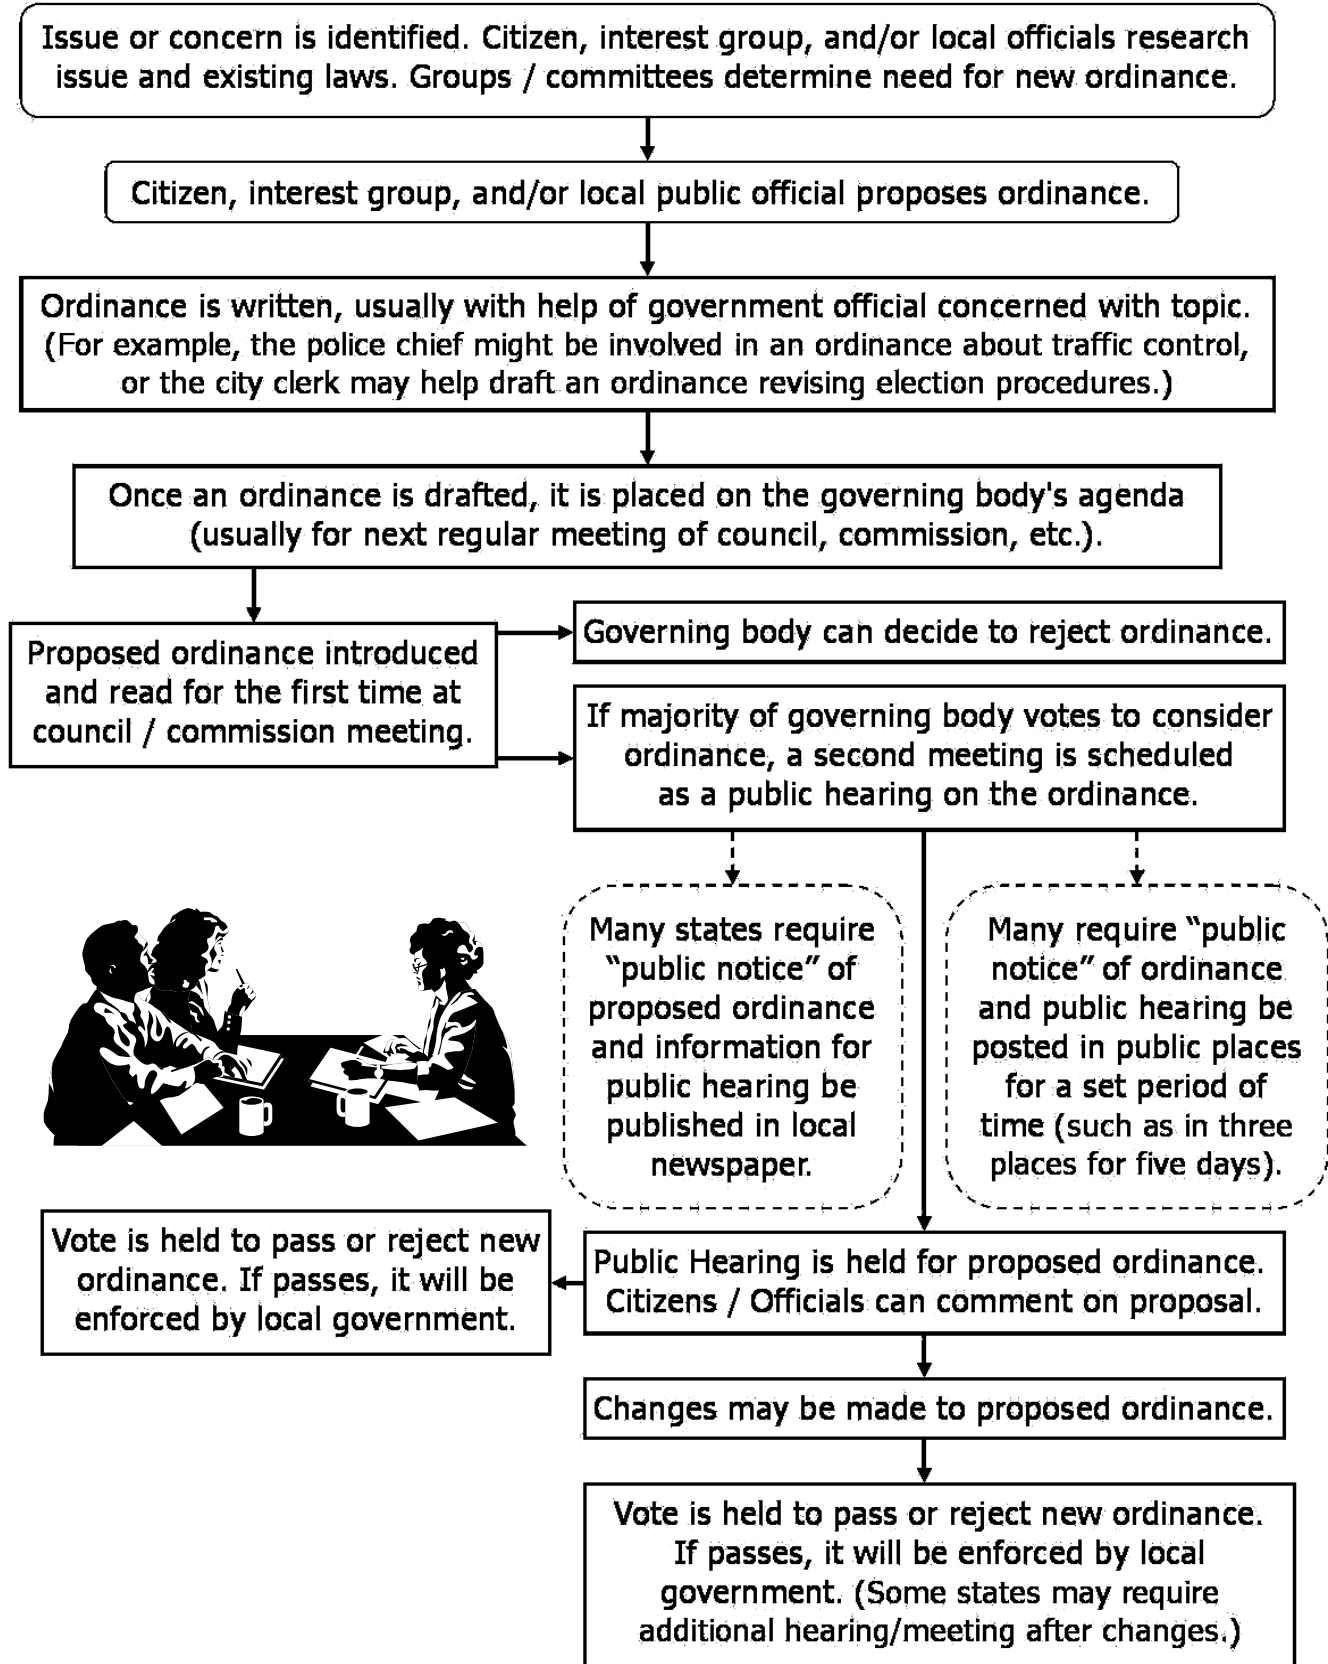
Issue or concern is identified. Citizen, interest group, and/or local officials research issue and existing laws. Groups / committees determine need for new ordinance.

Citizen, interest group, and/or local public official proposes ordinance.

Ordinance is written, usually with help of government official concerned with topic. (For example, the police chief might be involved in an ordinance about traffic control, or the city clerk may help draft an ordinance revising election procedures.)

Once an ordinance is drafted, it is placed on the governing body's agenda (usually for next regular meeting of council, commission, etc.).

Proposed ordinance introduced and read for the first time at council / commission meeting.

Governing body can decide to reject ordinance.

If majority of governing body votes to consider ordinance, a second meeting is scheduled as a public hearing on the ordinance.

Many states require "public notice" of proposed ordinance and information for public hearing be published in local newspaper.

Many require "public notice" of ordinance and public hearing be posted in public places for a set period of time (such as in three places for five days).

Vote is held to pass or reject new ordinance. If passes, it will be enforced by local government.

Public Hearing is held for proposed ordinance. Citizens / Officials can comment on proposal.

Changes may be made to proposed ordinance.

Vote is held to pass or reject new ordinance. If passes, it will be enforced by local government. (Some states may require additional hearing/meeting after changes.)